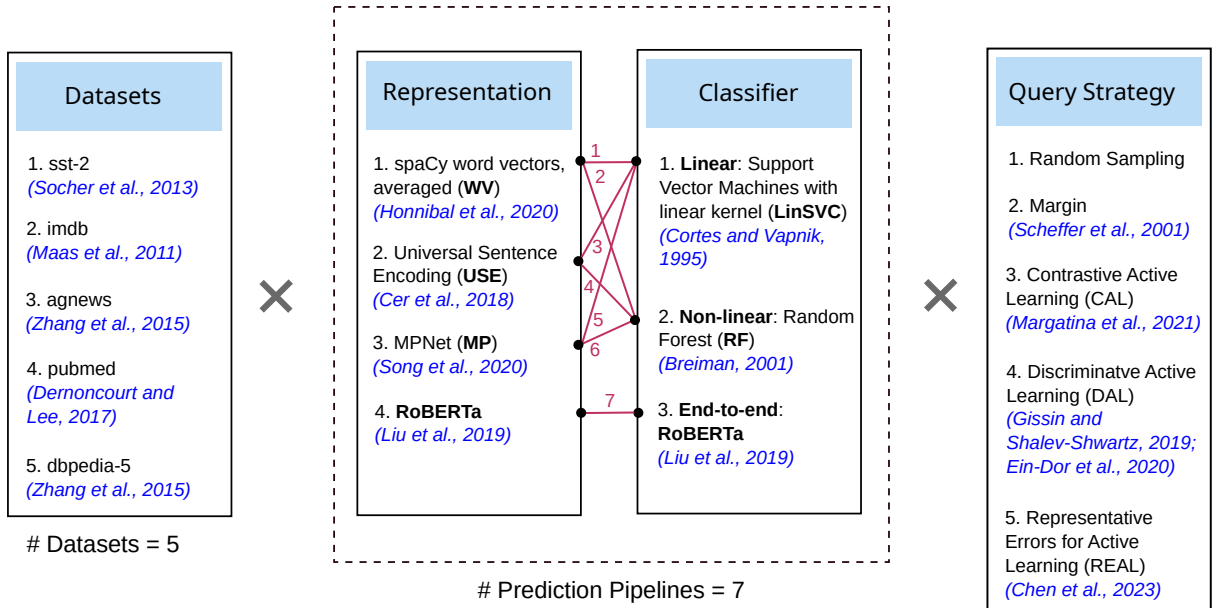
Datasets

1. sst-2
(Socher et al., 2013)

2. imdb
(Maas et al., 2011)

3. agnews
(Zhang et al., 2015)

4. pubmed
(Dernoncourt and Lee, 2017)

5. dbpedia-5
(Zhang et al., 2015)

# Datasets = 5

×

Representation

1. spaCy word vectors, averaged (WV)
(Honnibal et al., 2020)

2. Universal Sentence Encoding (USE)
(Cer et al., 2018)

3. MPNet (MP)
(Song et al., 2020)

4. RoBERTa
(Liu et al., 2019)

1
2
3
4
5
6
7

Classifier

1. Linear: Support Vector Machines with linear kernel (LinSVC)
(Cortes and Vapnik, 1995)

2. Non-linear: Random Forest (RF)
(Breiman, 2001)

3. End-to-end: RoBERTa
(Liu et al., 2019)

# Prediction Pipelines = 7

×

Query Strategy

1. Random Sampling

2. Margin
(Scheffer et al., 2001)

3. Contrastive Active Learning (CAL)
(Margatina et al., 2021)

4. Discriminatve Active Learning (DAL)
(Gissin and Shalev-Shwartz, 2019; Ein-Dor et al., 2020)

5. Representative Errors for Active Learning (REAL)
(Chen et al., 2023)